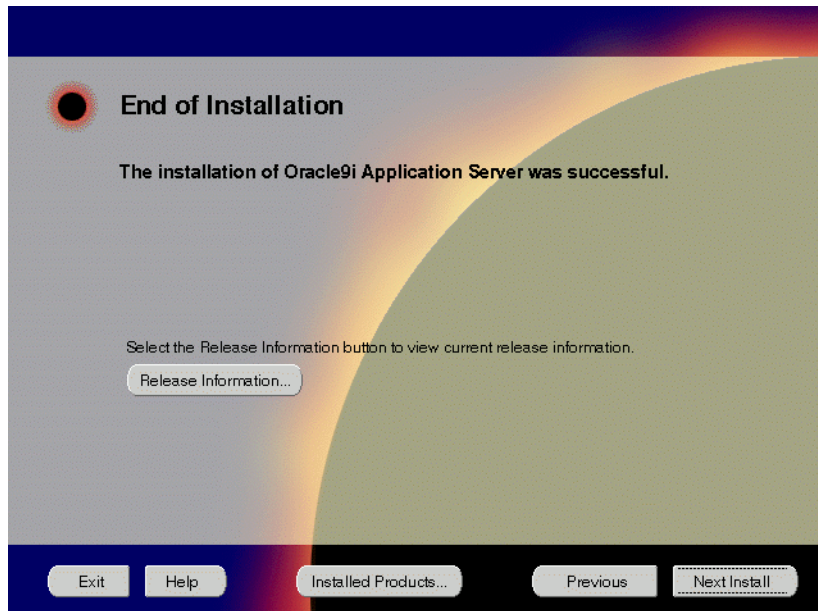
End of Installation

The installation of Oracle9i Application Server was successful.

Select the Release Information button to view current release information.

Release Information...

Exit

Help

Installed Products...

Previous

Next Install